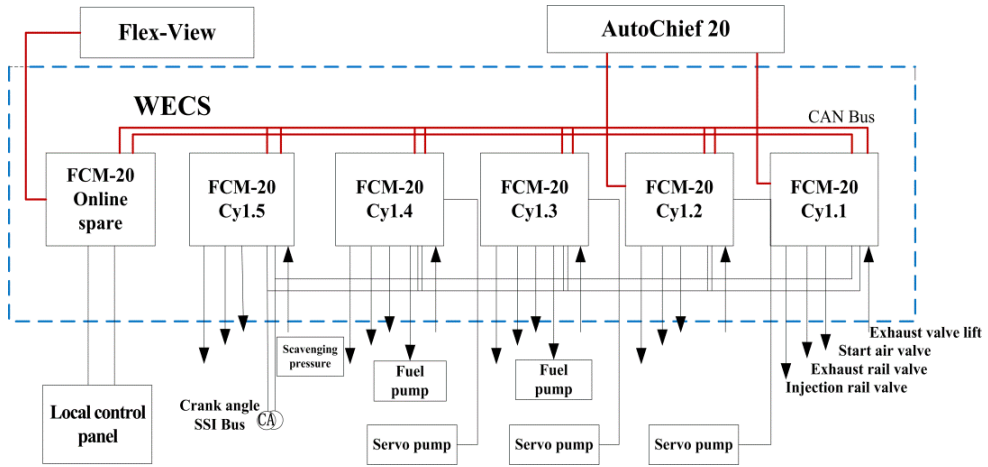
Flex-View

AutoChief 20

WECS

CAN Bus

FCM-20
Online
spare

FCM-20
Cy1.5

FCM-20
Cy1.4

FCM-20
Cy1.3

FCM-20
Cy1.2

FCM-20
Cy1.1

Exhaust valve lift
Start air valve
Exhaust rail valve
Injection rail valve

Scavenging
pressure

Fuel
pump

Fuel
pump

Local control
panel

Crank angle
SSI Bus

CA

Servo pump

Servo pump

Servo pump